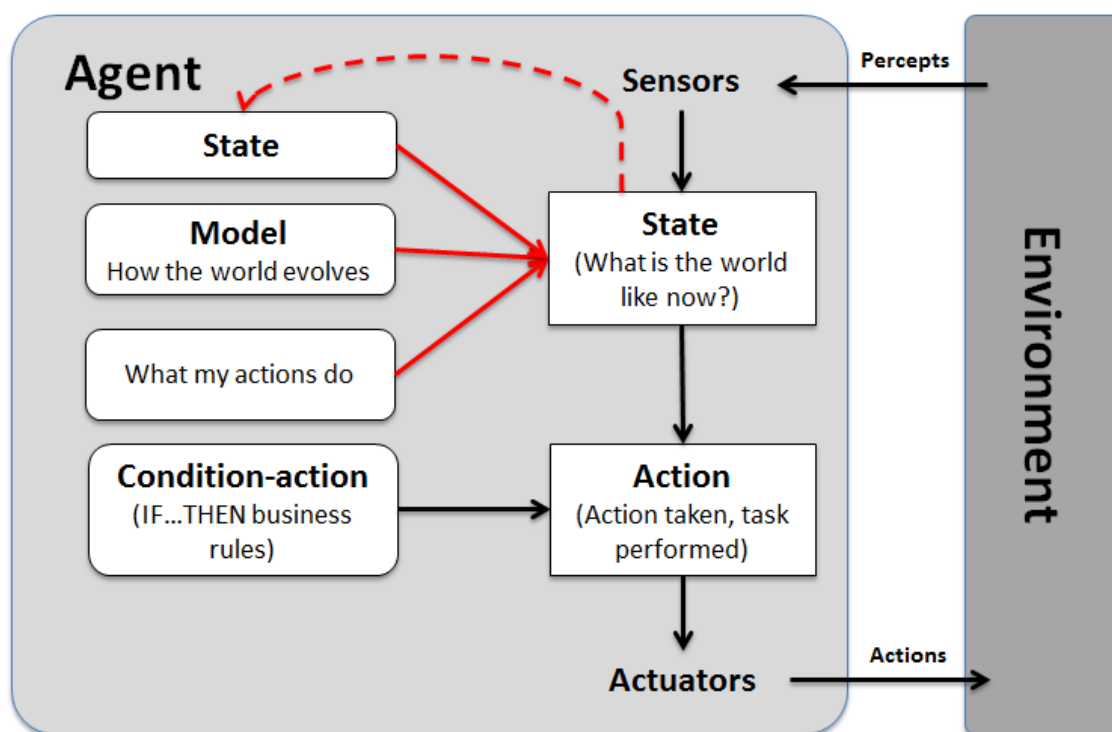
Agent

Sensors

Percepts

State

Model
How the world evolves

What my actions do

State
(What is the world like now?)

Condition-action
(IF…THEN business rules)

Action
(Action taken, task performed)

Actuators

Actions

Environment